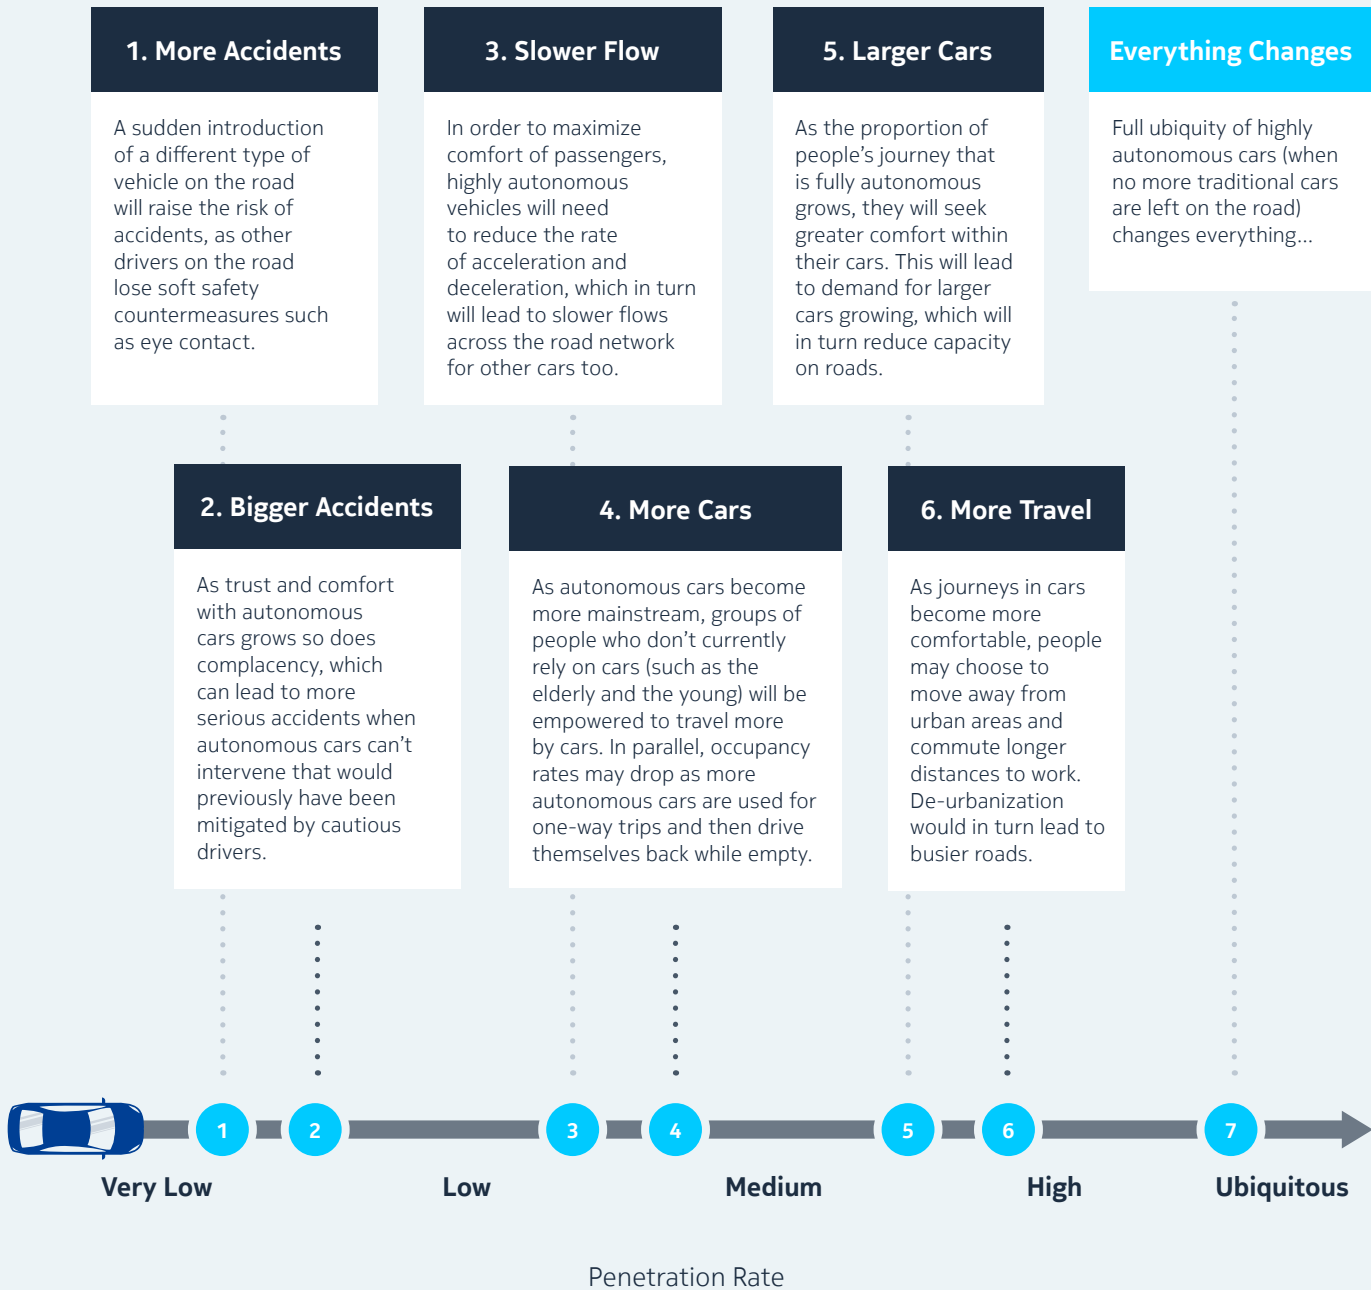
1. More Accidents

A sudden introduction of a different type of vehicle on the road will raise the risk of accidents, as other drivers on the road lose soft safety countermeasures such as eye contact.

3. Slower Flow

In order to maximize comfort of passengers, highly autonomous vehicles will need to reduce the rate of acceleration and deceleration, which in turn will lead to slower flows across the road network for other cars too.

5. Larger Cars

As the proportion of people's journey that is fully autonomous grows, they will seek greater comfort within their cars. This will lead to demand for larger cars growing, which will in turn reduce capacity on roads.

Everything Changes

Full ubiquity of highly autonomous cars (when no more traditional cars are left on the road) changes everything...

2. Bigger Accidents

As trust and comfort with autonomous cars grows so does complacency, which can lead to more serious accidents when autonomous cars can't intervene that would previously have been mitigated by cautious drivers.

4. More Cars

As autonomous cars become more mainstream, groups of people who don't currently rely on cars (such as the elderly and the young) will be empowered to travel more by cars. In parallel, occupancy rates may drop as more autonomous cars are used for one-way trips and then drive themselves back while empty.

6. More Travel

As journeys in cars become more comfortable, people may choose to move away from urban areas and commute longer distances to work. De-urbanization would in turn lead to busier roads.

1 2 3 4 5 6 7

Very Low Low Medium High Ubiquitous

Penetration Rate